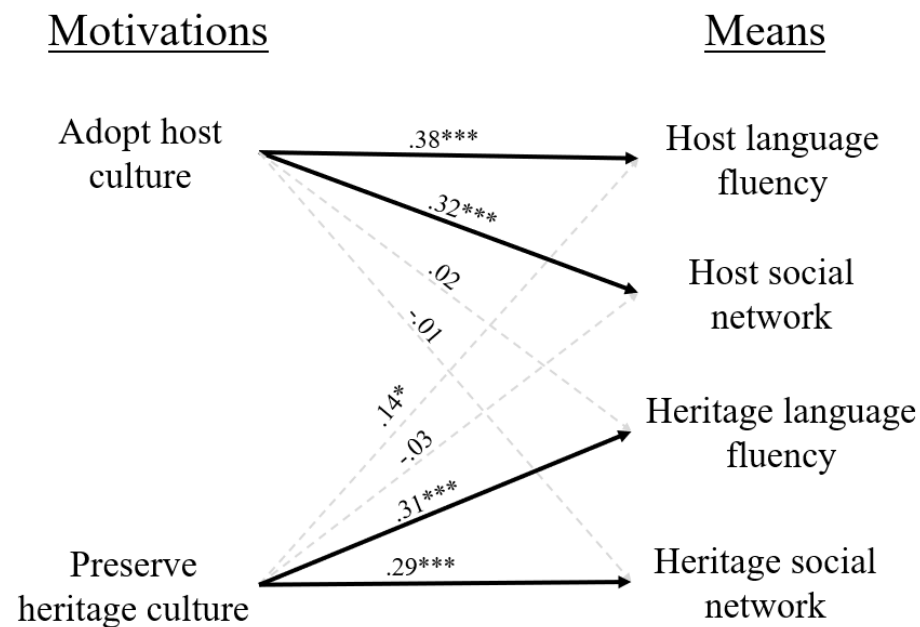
Motivations

Means

Adopt host culture

Host language fluency

Host social network

Heritage language fluency

Preserve heritage culture

Heritage social network

.38***

.32***

.02

-.01

.14*

-.03

.31***

.29***